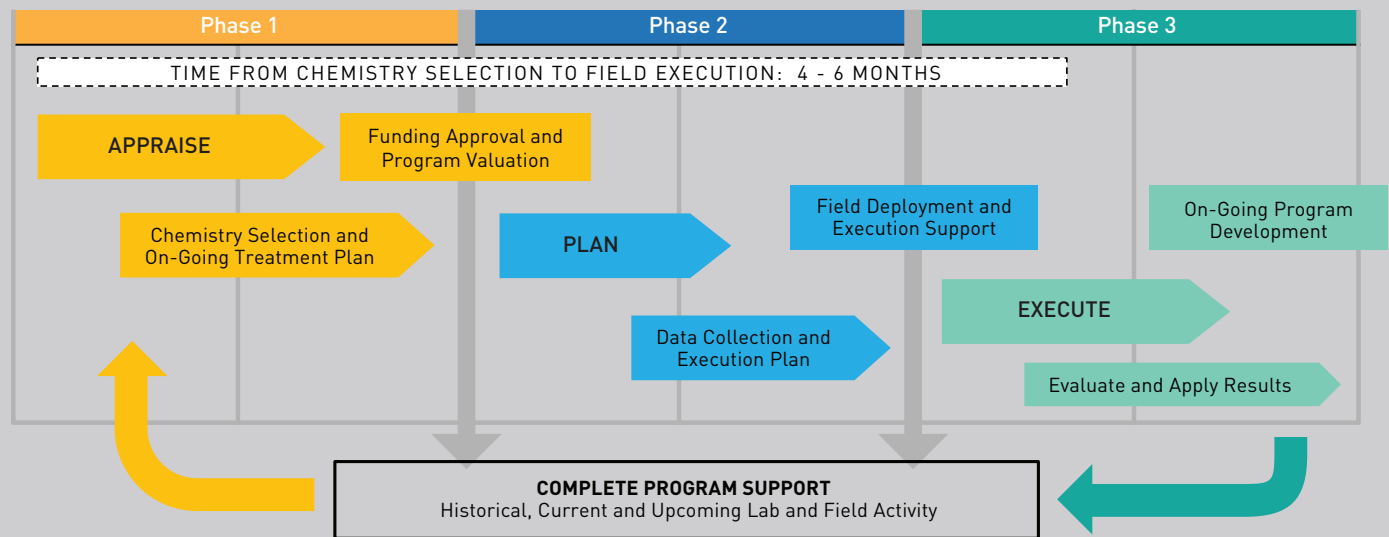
Phase 1

Phase 2

Phase 3

TIME FROM CHEMISTRY SELECTION TO FIELD EXECUTION: 4 - 6 MONTHS

APPRAISE

Funding Approval and Program Valuation

Chemistry Selection and On-Going Treatment Plan

PLAN

Field Deployment and Execution Support

On-Going Program Development

Data Collection and Execution Plan

EXECUTE

Evaluate and Apply Results

COMPLETE PROGRAM SUPPORT
Historical, Current and Upcoming Lab and Field Activity